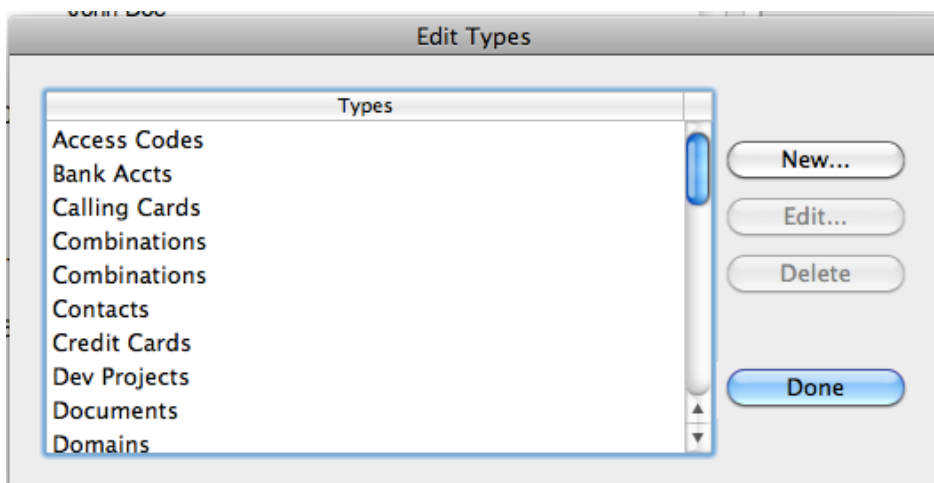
John Doe
Edit Types

| Types |
|---|
| Access Codes |
| Bank Accts |
| Calling Cards |
| Combinations |
| Combinations |
| Contacts |
| Credit Cards |
| Dev Projects |
| Documents |
| Domains |

New...
Edit...
Delete
Done